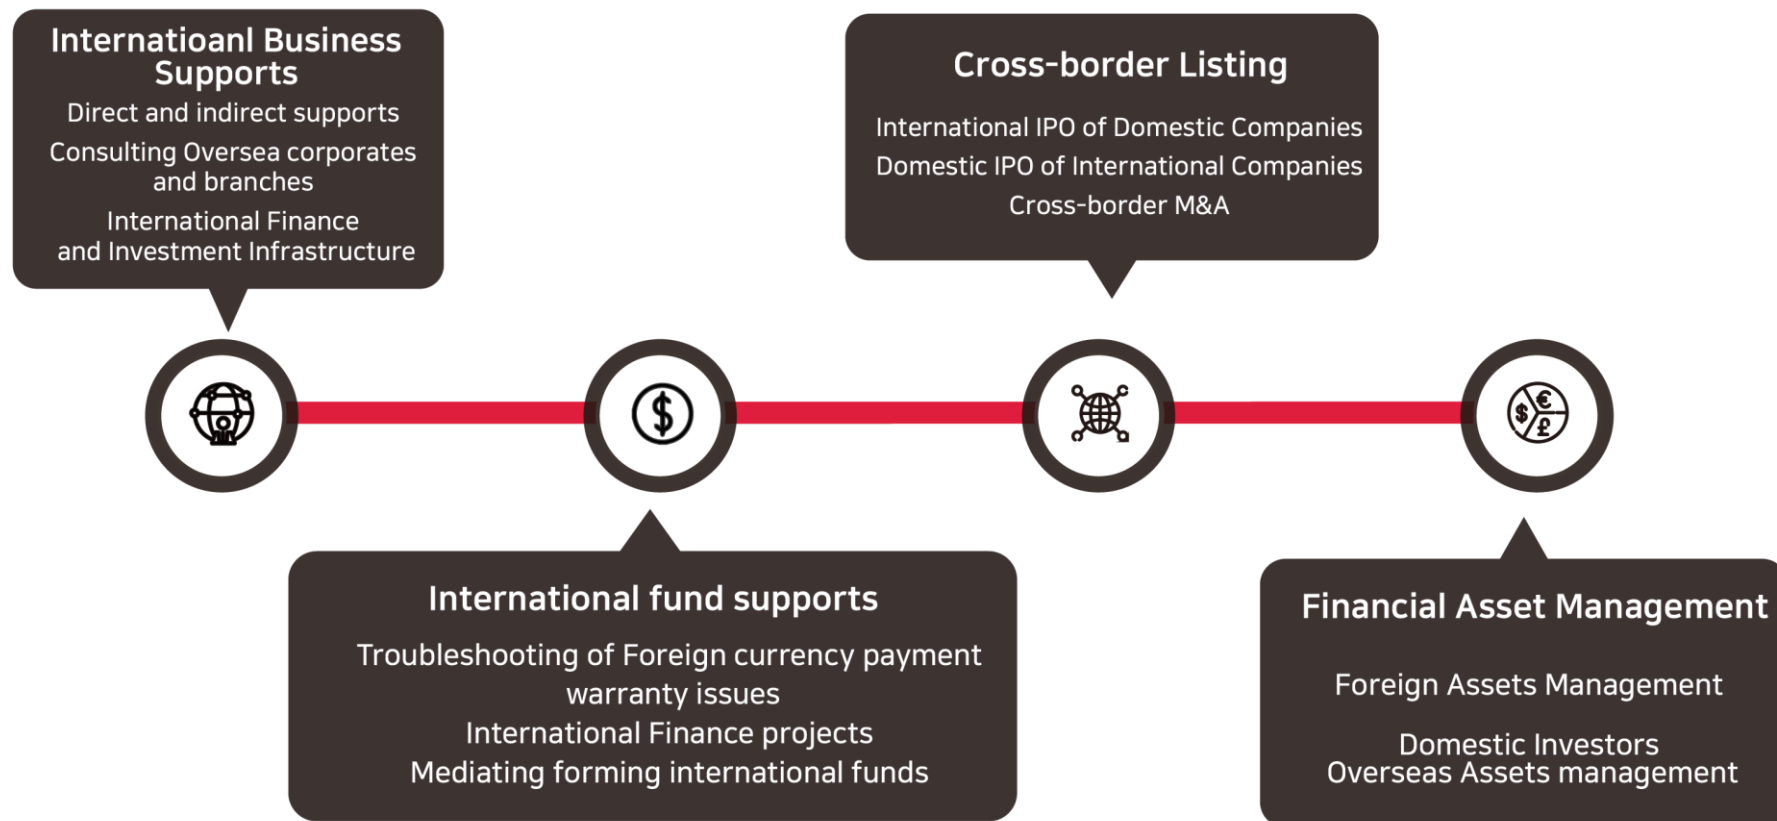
Internatioanl Business Supports

Direct and indirect supports

Consulting Oversea corporates and branches

International Finance and Investment Infrastructure

Cross-border Listing

International IPO of Domestic Companies

Domestic IPO of International Companies

Cross-border M&A

International fund supports

Troubleshooting of Foreign currency payment warranty issues

International Finance projects

Mediating forming international funds

Financial Asset Management

Foreign Assets Management

Domestic Investors Overseas Assets management